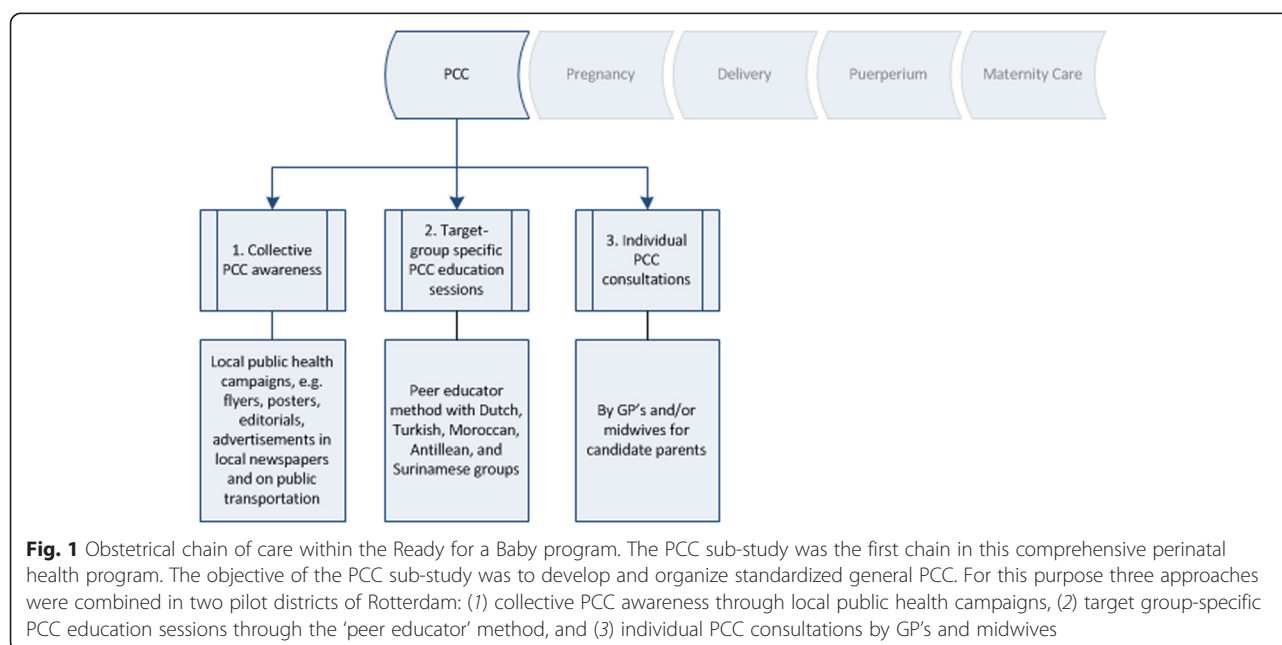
PCC

Pregnancy

Delivery

Puerperium

Maternity Care

1. Collective PCC awareness

2. Target-group specific PCC education sessions

3. Individual PCC consultations

Local public health campaigns, e.g. flyers, posters, editorials, advertisements in local newspapers and on public transportation

Peer educator method with Dutch, Turkish, Moroccan, Antillean, and Surinamese groups

By GP's and/or midwives for candidate parents

**Fig. 1** Obstetrical chain of care within the Ready for a Baby program. The PCC sub-study was the first chain in this comprehensive perinatal health program. The objective of the PCC sub-study was to develop and organize standardized general PCC. For this purpose three approaches were combined in two pilot districts of Rotterdam: (*1*) collective PCC awareness through local public health campaigns, (*2*) target group-specific PCC education sessions through the 'peer educator' method, and (*3*) individual PCC consultations by GP's and midwives